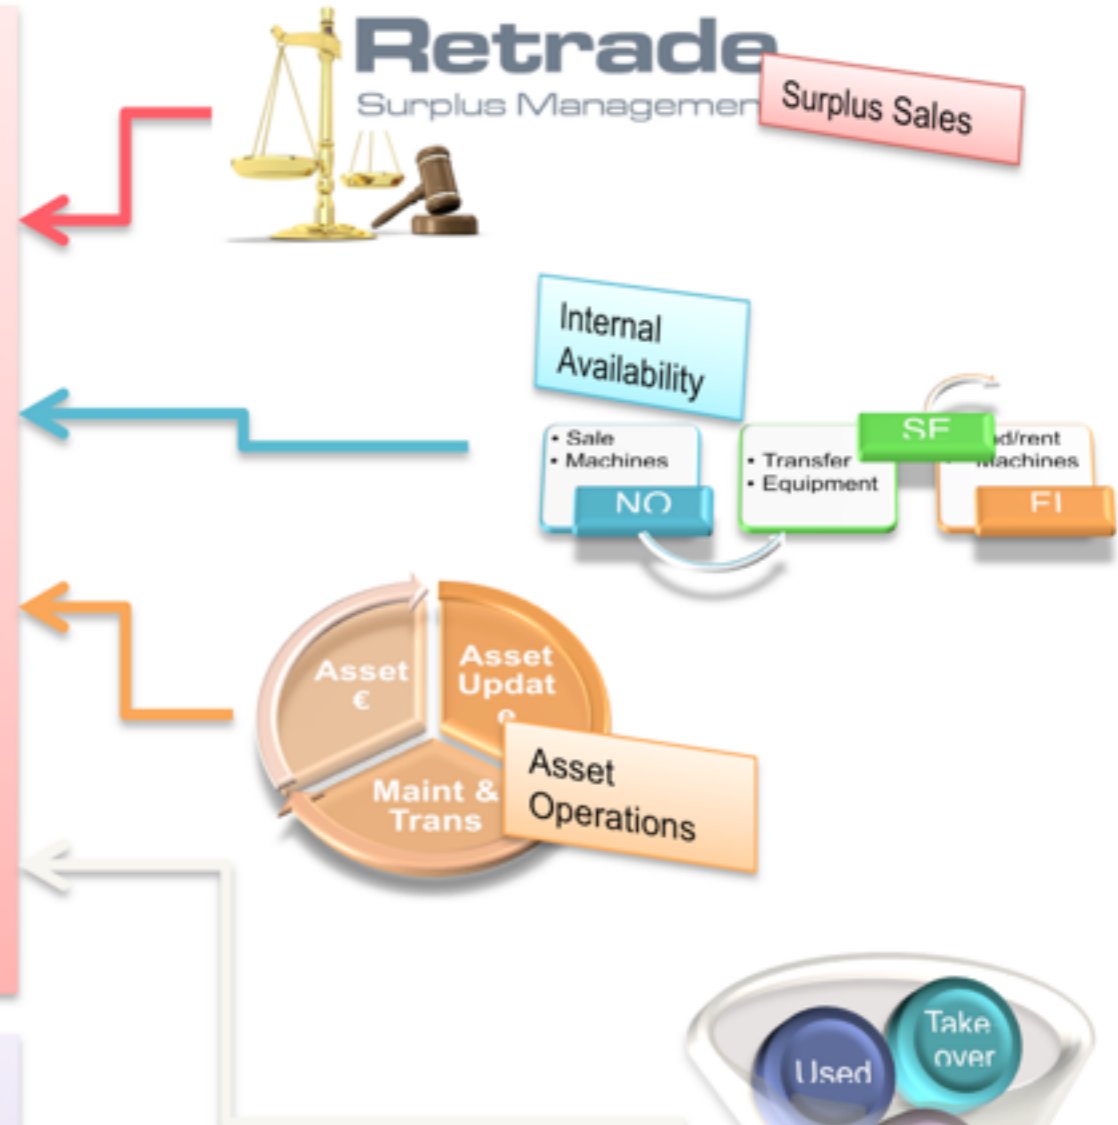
Retrade
Surplus Managemen

Surplus Sales

Internal Availability

• Sale
• Machines

NO

• Transfer
• Equipment

SE

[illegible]d/rent
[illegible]achines

FI

Asset €

Asset Updat e

Maint & Trans

Asset Operations

Take over

Used